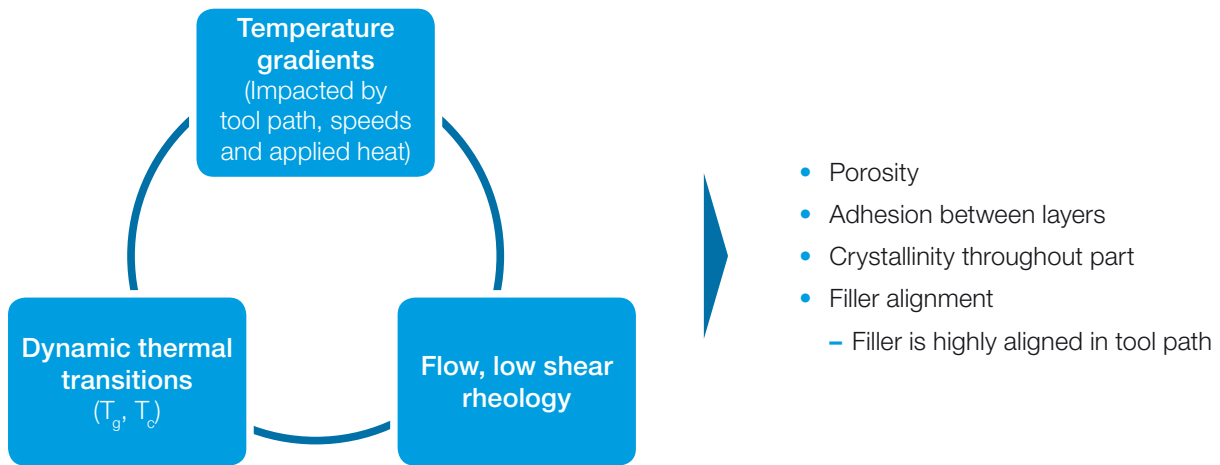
Temperature gradients
(Impacted by tool path, speeds and applied heat)

Dynamic thermal transitions
($T_g$, $T_c$)

Flow, low shear rheology

• Porosity
• Adhesion between layers
• Crystallinity throughout part
• Filler alignment
– Filler is highly aligned in tool path